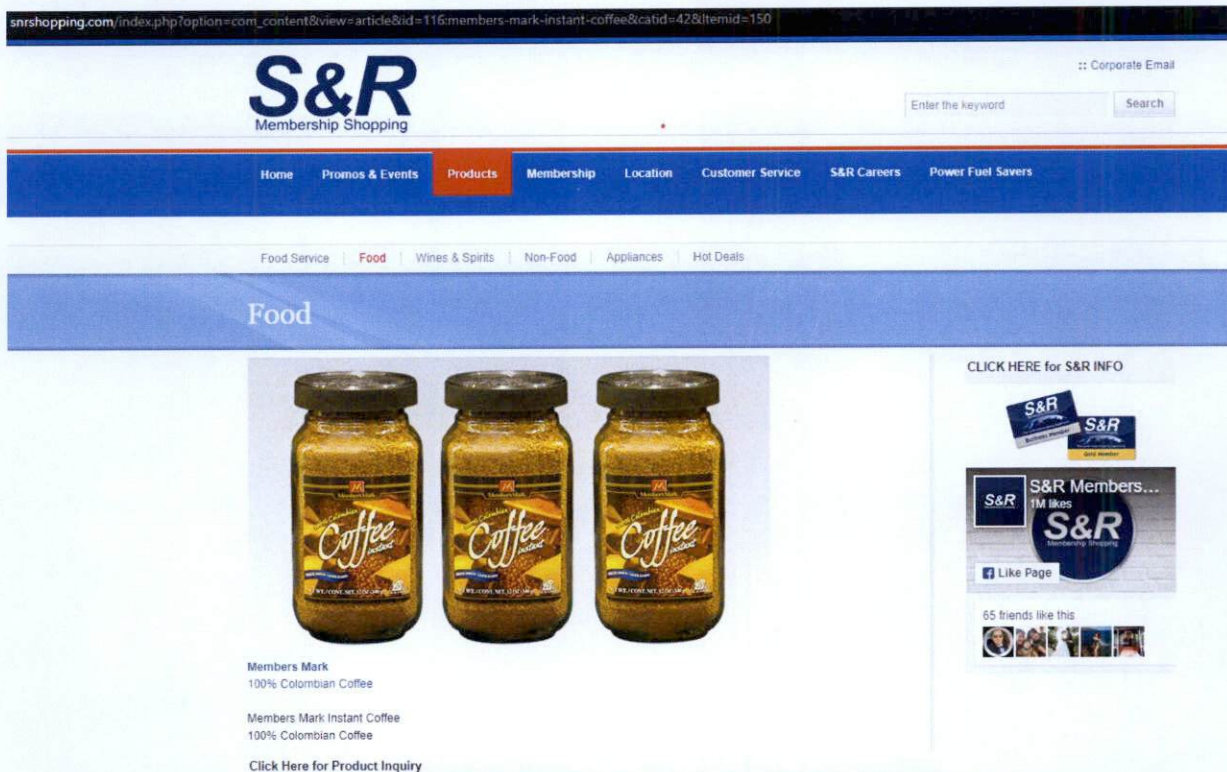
snrshopping.com/index.php?option=com_content&view=article&id=116:members-mark-instant-coffee&catid=42&Itemid=150

S&R
Membership Shopping

:: Corporate Email

Enter the keyword
Search

Home
Promos & Events
Products
Membership
Location
Customer Service
S&R Careers
Power Fuel Savers

Food Service | Food | Wines & Spirits | Non-Food | Appliances | Hot Deals

Food

Coffee
Coffee
Coffee

Members Mark
100% Colombian Coffee

Members Mark Instant Coffee
100% Colombian Coffee

Click Here for Product Inquiry

CLICK HERE for S&R INFO

S&R
S&R

S&R
S&R Members...
1M likes
S&R
Membership Shopping
Like Page

65 friends like this